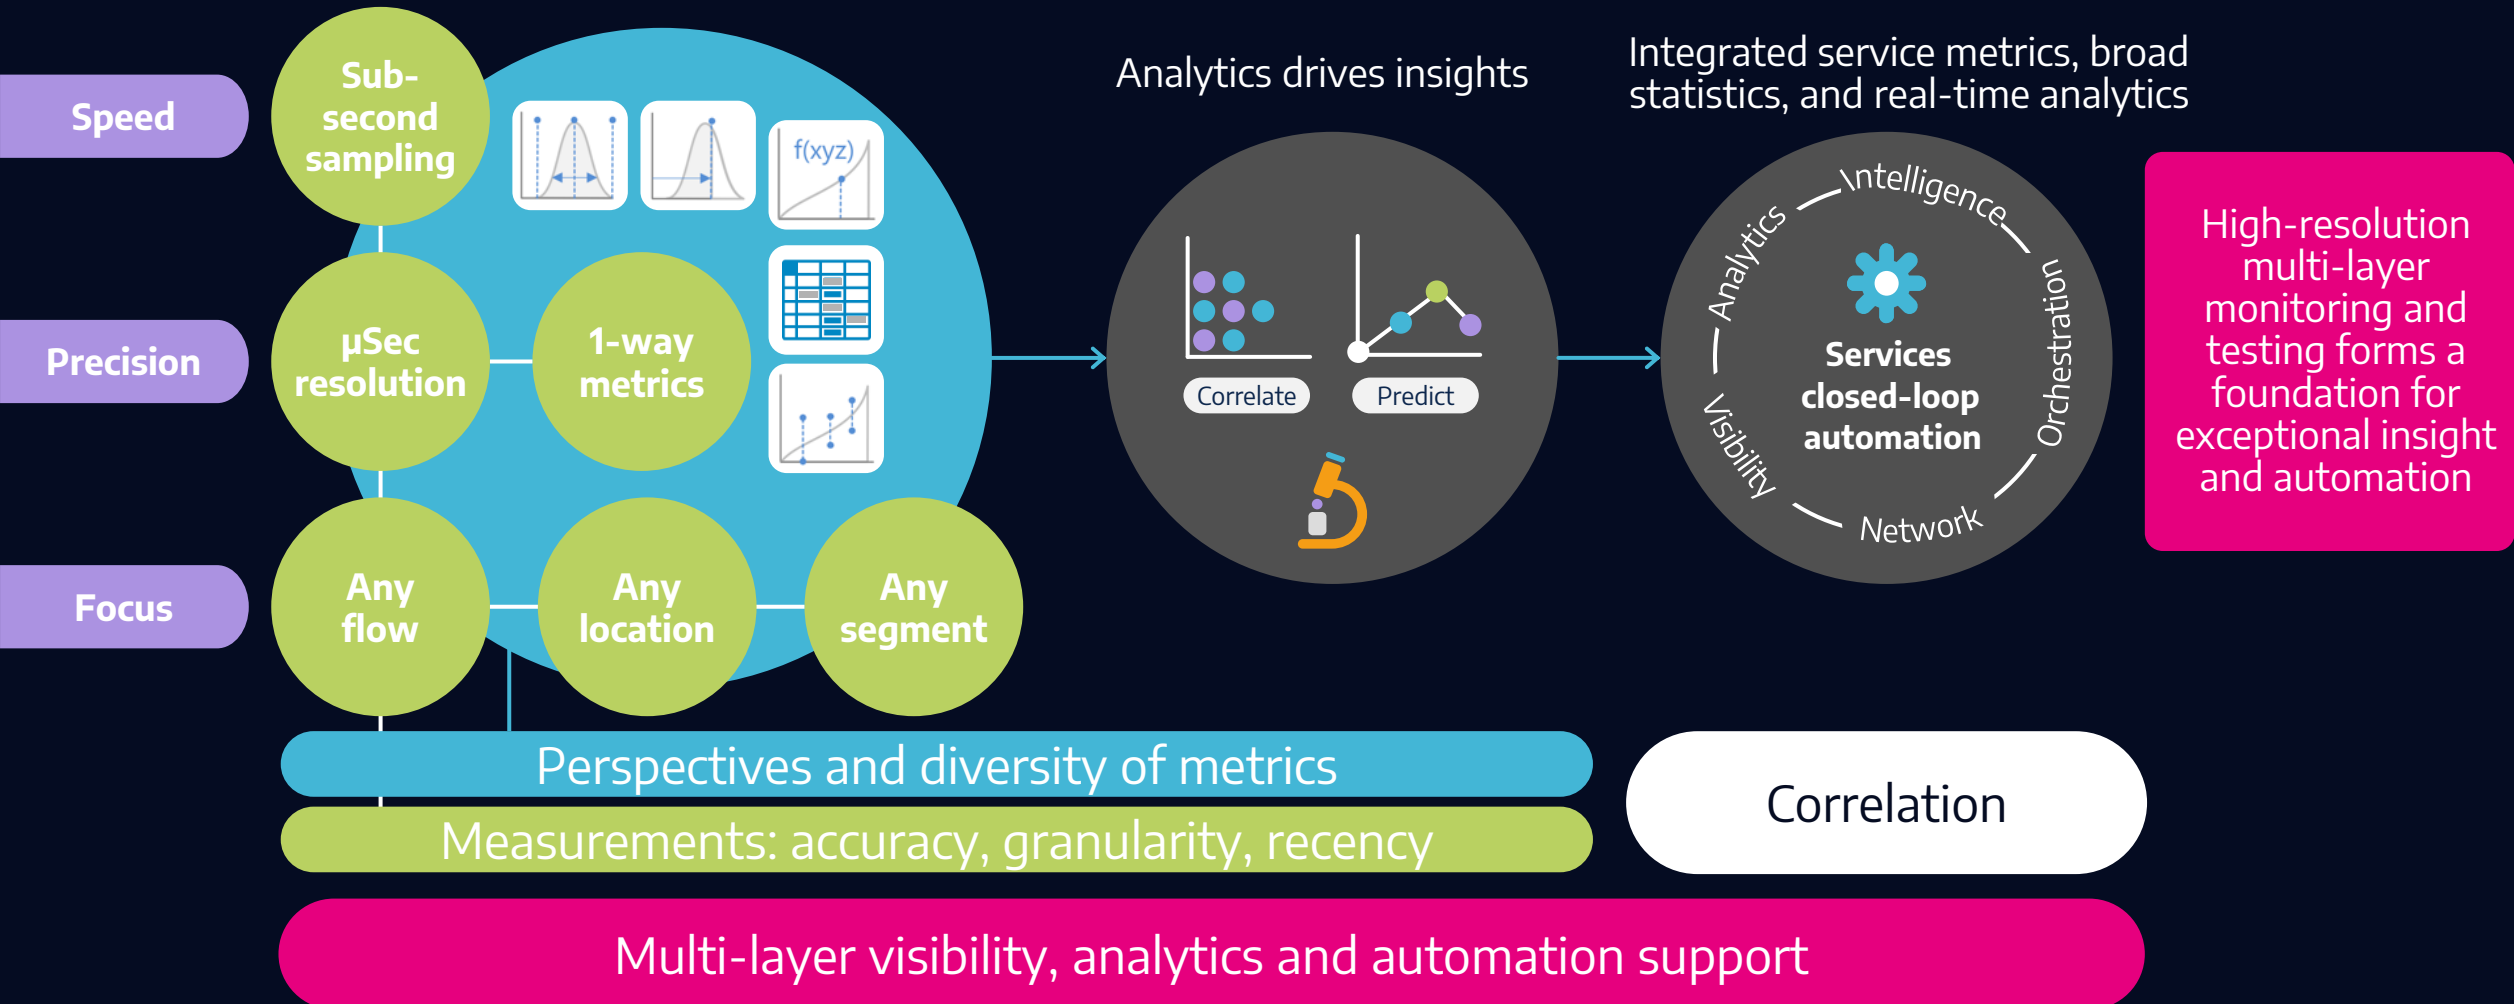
Speed

Sub-second sampling

Precision

µSec resolution

1-way metrics

Focus

Any flow

Any location

Any segment

f(xyz)

Analytics drives insights

Correlate

Predict

Integrated service metrics, broad statistics, and real-time analytics

Intelligence

Analytics

Orchestration

Visibility

Network

Services closed-loop automation

High-resolution multi-layer monitoring and testing forms a foundation for exceptional insight and automation

Perspectives and diversity of metrics

Measurements: accuracy, granularity, recency

Correlation

Multi-layer visibility, analytics and automation support